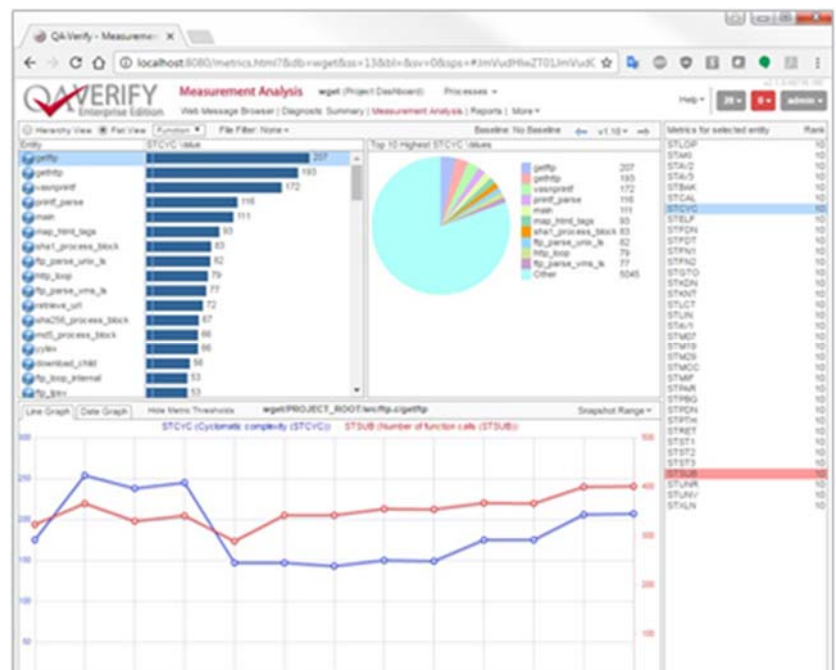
QA-Verify - Measureme ×

localhost:8080/metrics.html?&db=wget&ss=13&bl=&sv=0&sps=#JmVudHlwZT01JmVudC

QA VERIFY Enterprise Edition

Measurement Analysis wget (Project Dashboard) Processes ▾

Web Message Browser | Diagnostic Summary | Measurement Analysis | Reports | More ▾

Help ▾ admin ▾

Hierarchy View Flat View Function ▾ File Filter: None ▾

Baseline: No Baseline v1.10 ▾

| Entity | STCYC Value |
|---|---|
| getftp | 207 |
| gethttp | 193 |
| vasnprintf | 172 |
| printf_parse | 116 |
| main | 111 |
| map_html_tags | 93 |
| sha1_process_block | 83 |
| ftp_parse_unix_ls | 82 |
| http_loop | 79 |
| ftp_parse_vms_ls | 77 |
| retrieve_url | 72 |
| sha256_process_block | 67 |
| md5_process_block | 66 |
| yylex | 66 |
| download_child | 56 |
| ftp_loop_internal | 53 |
| ftp_ls | 53 |

Top 10 Highest STCYC Values

| getftp | 207 |
|---|---|
| gethttp | 193 |
| vasnprintf | 172 |
| printf_parse | 116 |
| main | 111 |
| map_html_tags | 93 |
| sha1_process_block | 83 |
| ftp_parse_unix_ls | 82 |
| http_loop | 79 |
| ftp_parse_vms_ls | 77 |
| Other | 5045 |

| Metrics for selected entity | Rank |
|---|---|
| STLDF | 10 |
| STM0 | 10 |
| STM2 | 10 |
| STM3 | 10 |
| STBAK | 10 |
| STCAL | 10 |
| STCYC | 10 |
| STELF | 10 |
| STFDN | 10 |
| STFDT | 10 |
| STFN1 | 10 |
| STFN2 | 10 |
| STGTO | 10 |
| STKDN | 10 |
| STKNT | 10 |
| STLCT | 10 |
| STLIN | 10 |
| STM1 | 10 |
| STM07 | 10 |
| STM19 | 10 |
| STM29 | 10 |
| STMCC | 10 |
| STMIF | 10 |
| STPAR | 10 |
| STPBG | 10 |
| STPDN | 10 |
| STPTH | 10 |
| STRET | 10 |
| STST1 | 10 |
| STST2 | 10 |
| STST3 | 10 |
| STSUB | 10 |
| STUNR | 10 |
| STUNV | 10 |
| STXLN | 10 |

Line Graph Data Graph Hide Metric Thresholds wget/PROJECT_ROOT/src/ftp.c/getftp Snapshot Range ▾

STCYC (Cyclomatic complexity (STCYC)) STSUB (Number of function calls (STSUB))

300 250 200 150 100 50

500 400 300 200 100